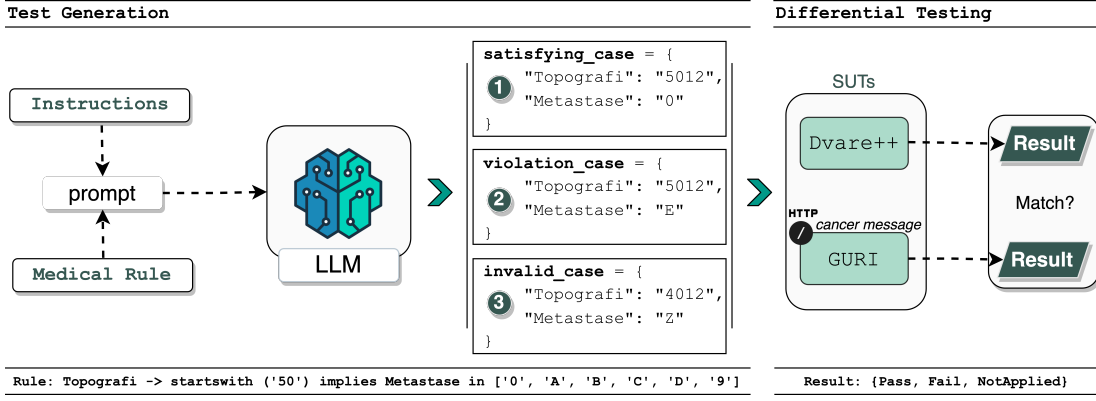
Test Generation

Instructions

prompt

Medical Rule

LLM

satisfying_case = {
1 "Topografi": "5012",
"Metastase": "0"
}

violation_case = {
2 "Topografi": "5012",
"Metastase": "E"
}

invalid_case = {
3 "Topografi": "4012",
"Metastase": "Z"
}

Rule: Topografi -> startswith ('50') implies Metastase in ['0', 'A', 'B', 'C', 'D', '9']

Differential Testing

SUTs

Dvare++

HTTP / cancer message

GURI

Result

Match?

Result

Result: {Pass, Fail, NotApplied}